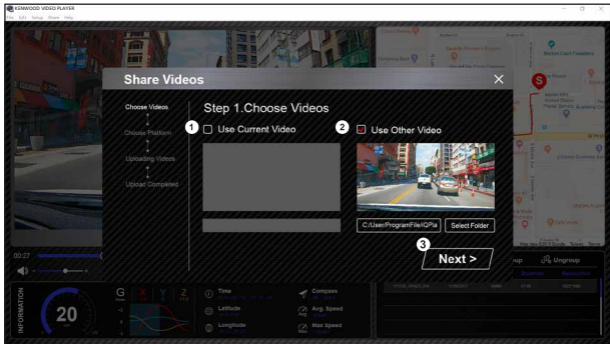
KENWOOD VIDEO PLAYER
File Edit Setup Share Help

Share Videos

Choose Videos
Choose Platform
Uploading Videos
Upload Completed

Step 1.Choose Videos

1 Use Current Video

2 Use Other Video

C:/User/ProgramFile/QPla
Select Folder

3 Next >

00:27

Ungroup

INFORMATION

20

Time
Latitude
Longitude
Compass
Avg. Speed
Max Speed